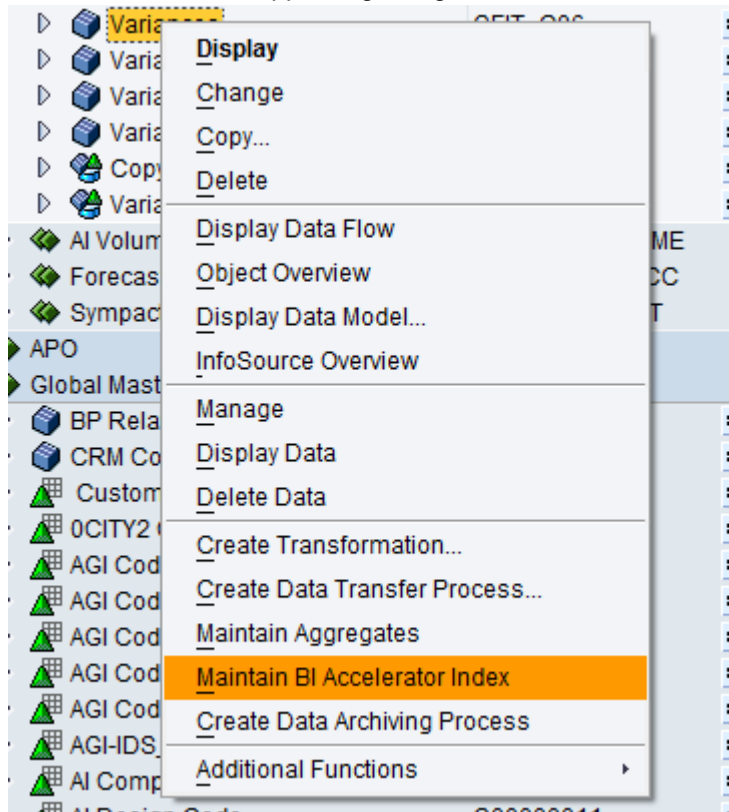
Varia
Varia
Varia
Varia
Copy
Varia
AI Volum
Forecas
Sympact
APO
Global Mast
BP Rela
CRM Co
Custom
0CITY2
AGI Cod
AGI Cod
AGI Cod
AGI Cod
AGI Cod
AGI-IDS
AI Comp

Display
Change
Copy...
Delete
Display Data Flow
Object Overview
Display Data Model...
InfoSource Overview
Manage
Display Data
Delete Data
Create Transformation...
Create Data Transfer Process...
Maintain Aggregates
Maintain BI Accelerator Index
Create Data Archiving Process
Additional Functions

ME
CC
T